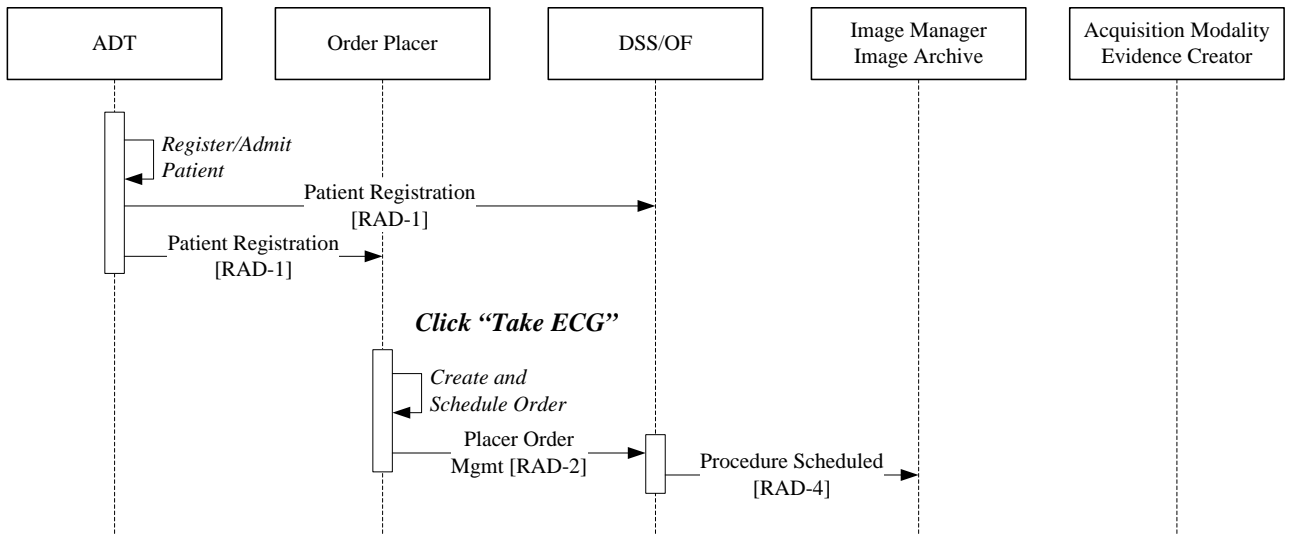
ADT

Order Placer

DSS/OF

Image Manager
Image Archive

Acquisition Modality
Evidence Creator

Register/Admit Patient

Patient Registration [RAD-1]

Patient Registration [RAD-1]

Click "Take ECG"

Create and Schedule Order

Placer Order Mgmt [RAD-2]

Procedure Scheduled [RAD-4]